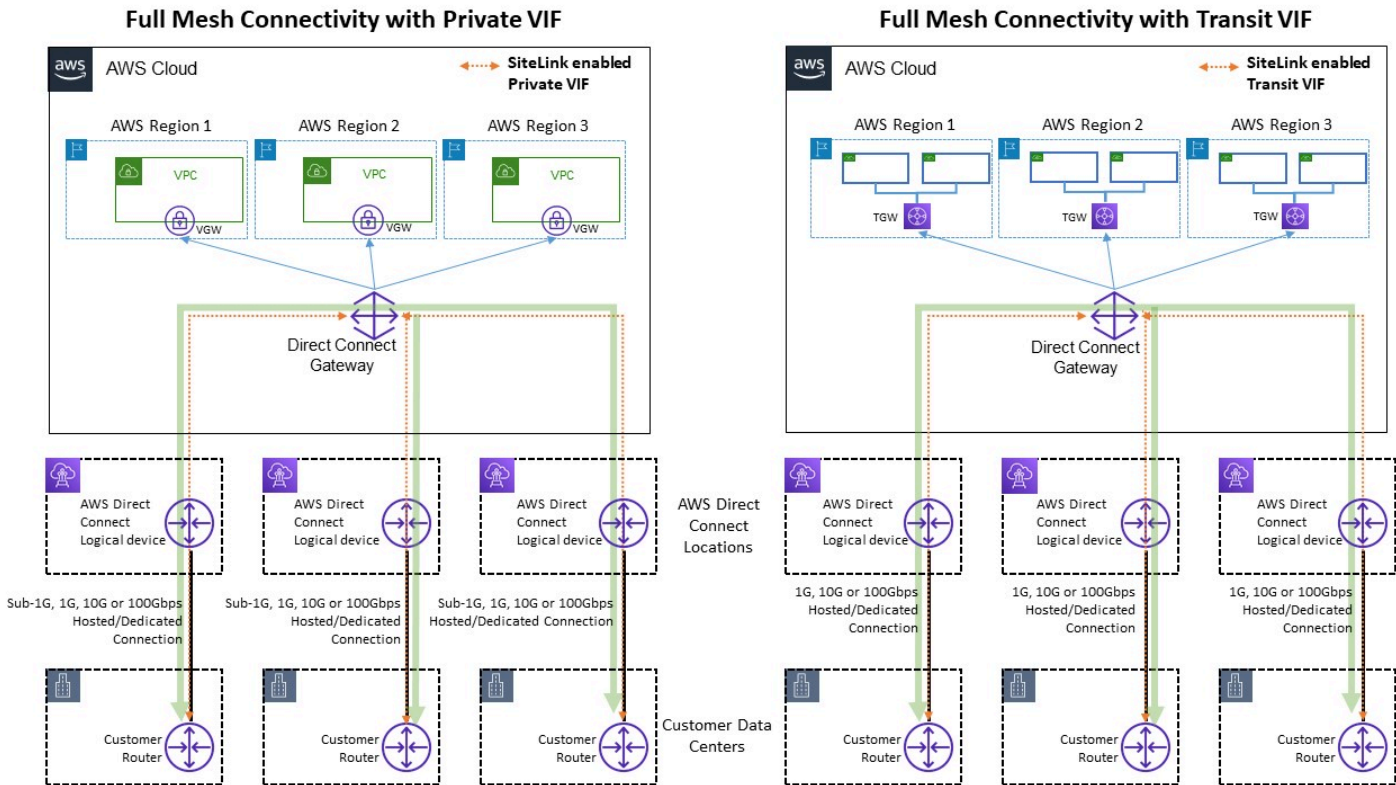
Full Mesh Connectivity with Private VIF

aws AWS Cloud

SiteLink enabled Private VIF

AWS Region 1
VPC
VGW

AWS Region 2
VPC
VGW

AWS Region 3
VPC
VGW

Direct Connect Gateway

AWS Direct Connect Logical device

AWS Direct Connect Logical device

AWS Direct Connect Logical device

Sub-1G, 1G, 10G or 100Gbps Hosted/Dedicated Connection

Sub-1G, 1G, 10G or 100Gbps Hosted/Dedicated Connection

Sub-1G, 1G, 10G or 100Gbps Hosted/Dedicated Connection

Customer Router

Customer Router

Customer Router

AWS Direct Connect Locations

Customer Data Centers

Full Mesh Connectivity with Transit VIF

aws AWS Cloud

SiteLink enabled Transit VIF

AWS Region 1
TGW

AWS Region 2
TGW

AWS Region 3
TGW

Direct Connect Gateway

AWS Direct Connect Logical device

AWS Direct Connect Logical device

AWS Direct Connect Logical device

1G, 10G or 100Gbps Hosted/Dedicated Connection

1G, 10G or 100Gbps Hosted/Dedicated Connection

1G, 10G or 100Gbps Hosted/Dedicated Connection

Customer Router

Customer Router

Customer Router